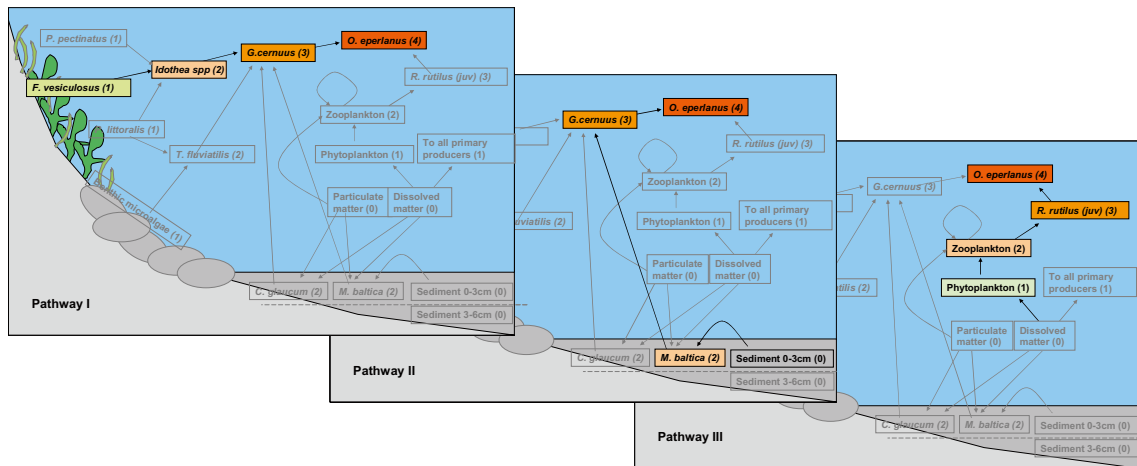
P. pectinatus (1)
Idothea spp (2)
G.cernuus (3)
O. eperlanus (4)
F. vesiculosus (1)
R. rutilus (juv) (3)
Zooplankton (2)
littoralis (1)
T. fluviatilis (2)
Phytoplankton (1)
To all primary producers (1)
Particulate matter (0)
Dissolved matter (0)
Benthic microalgae (1)
C. glaucum (2)
M. baltica (2)
Sediment 0-3cm (0)
Sediment 3-6cm (0)
Pathway I

G.cernuus (3)
O. eperlanus (4)
R. rutilus (juv) (3)
Zooplankton (2)
fluviatilis (2)
Phytoplankton (1)
To all primary producers (1)
Particulate matter (0)
Dissolved matter (0)
C. glaucum (2)
M. baltica (2)
Sediment 0-3cm (0)
Sediment 3-6cm (0)
Pathway II

G.cernuus (3)
O. eperlanus (4)
R. rutilus (juv) (3)
Zooplankton (2)
atilis (2)
Phytoplankton (1)
To all primary producers (1)
Particulate matter (0)
Dissolved matter (0)
C. glaucum (2)
M. baltica (2)
Sediment 0-3cm (0)
Sediment 3-6cm (0)
Pathway III